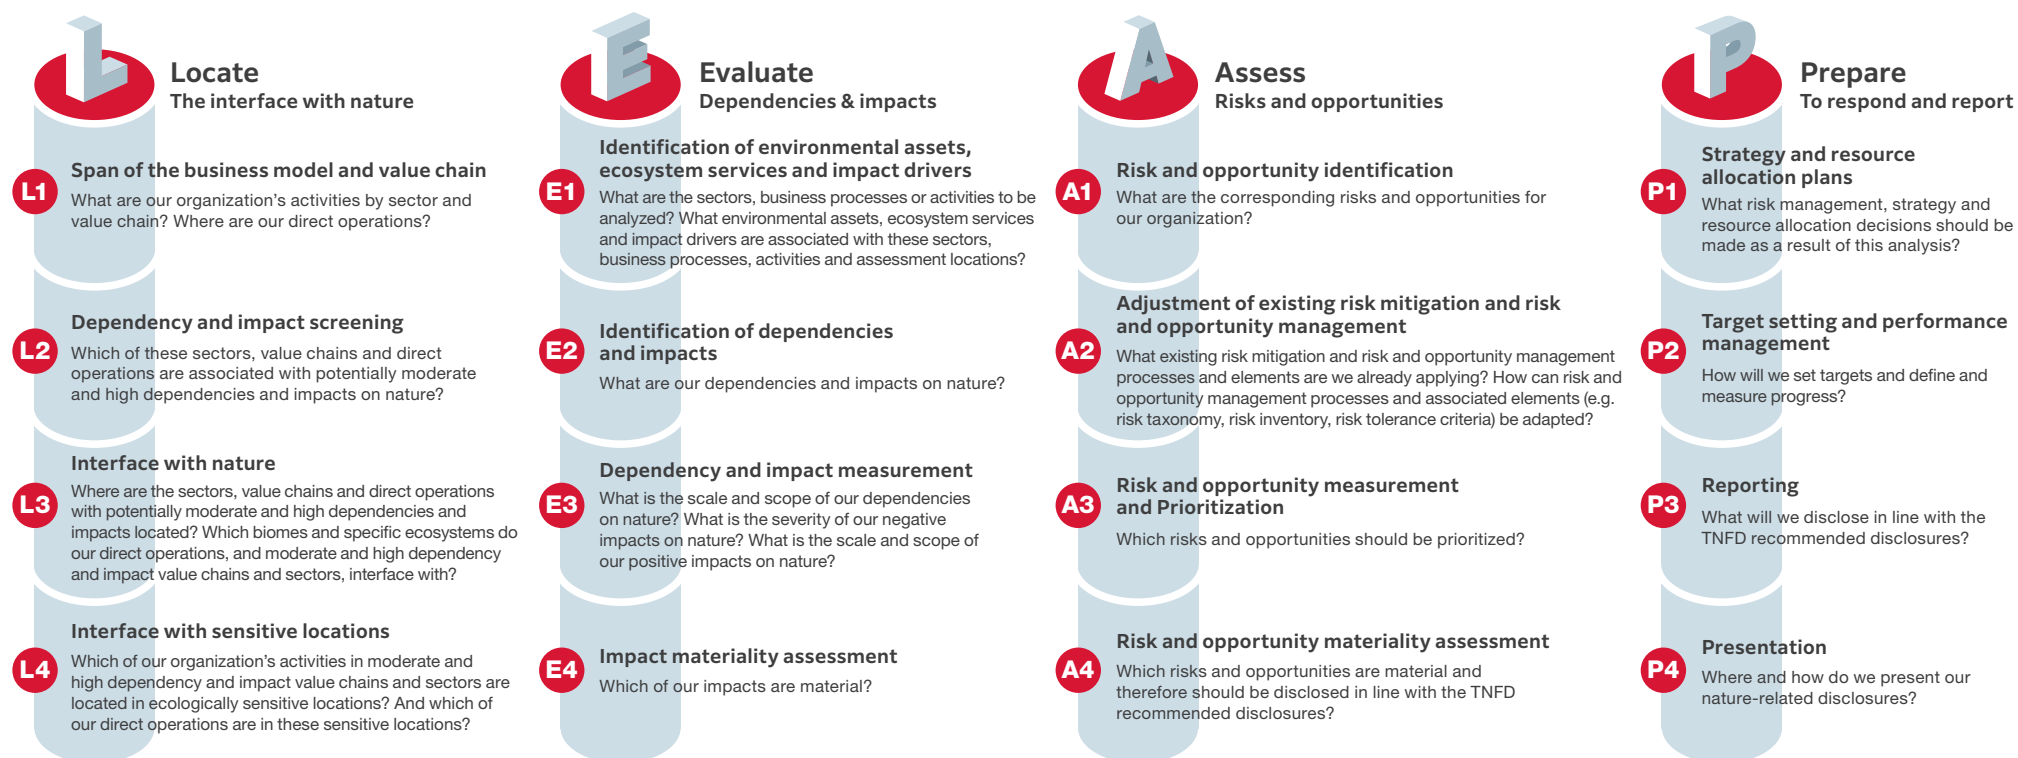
L

Locate
The interface with nature

L1
Span of the business model and value chain
What are our organization's activities by sector and value chain? Where are our direct operations?

L2
Dependency and impact screening
Which of these sectors, value chains and direct operations are associated with potentially moderate and high dependencies and impacts on nature?

L3
Interface with nature
Where are the sectors, value chains and direct operations with potentially moderate and high dependencies and impacts located? Which biomes and specific ecosystems do our direct operations, and moderate and high dependency and impact value chains and sectors, interface with?

L4
Interface with sensitive locations
Which of our organization's activities in moderate and high dependency and impact value chains and sectors are located in ecologically sensitive locations? And which of our direct operations are in these sensitive locations?

E

Evaluate
Dependencies & impacts

E1
Identification of environmental assets, ecosystem services and impact drivers
What are the sectors, business processes or activities to be analyzed? What environmental assets, ecosystem services and impact drivers are associated with these sectors, business processes, activities and assessment locations?

E2
Identification of dependencies and impacts
What are our dependencies and impacts on nature?

E3
Dependency and impact measurement
What is the scale and scope of our dependencies on nature? What is the severity of our negative impacts on nature? What is the scale and scope of our positive impacts on nature?

E4
Impact materiality assessment
Which of our impacts are material?

A

Assess
Risks and opportunities

A1
Risk and opportunity identification
What are the corresponding risks and opportunities for our organization?

A2
Adjustment of existing risk mitigation and risk and opportunity management
What existing risk mitigation and risk and opportunity management processes and elements are we already applying? How can risk and opportunity management processes and associated elements (e.g. risk taxonomy, risk inventory, risk tolerance criteria) be adapted?

A3
Risk and opportunity measurement and Prioritization
Which risks and opportunities should be prioritized?

A4
Risk and opportunity materiality assessment
Which risks and opportunities are material and therefore should be disclosed in line with the TNFD recommended disclosures?

P

Prepare
To respond and report

P1
Strategy and resource allocation plans
What risk management, strategy and resource allocation decisions should be made as a result of this analysis?

P2
Target setting and performance management
How will we set targets and define and measure progress?

P3
Reporting
What will we disclose in line with the TNFD recommended disclosures?

P4
Presentation
Where and how do we present our nature-related disclosures?